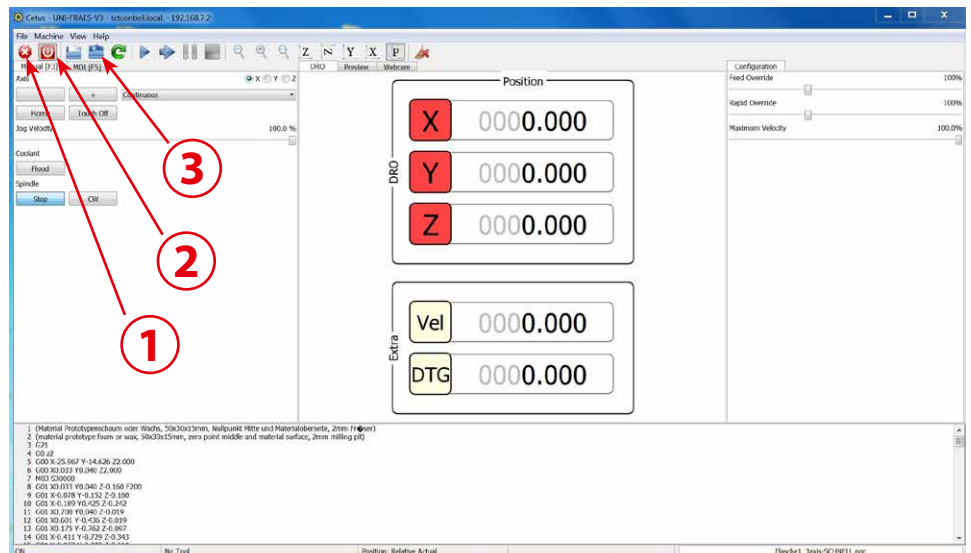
Cetus - UNI-FRAES-V3 - tcfcontrol.local. - 192.168.7.2

File Machine View Help

Manual [F3] MDI [F5]

Axes

X Y Z

- + Continuous

Home Touch Off

Jog Velocity 100.0 %

Coolant

Flood

Spindle

Stop CW

DRO Preview Webcam

Position

DRO

X 0000.000

Y 0000.000

Z 0000.000

Extra

Vel 0000.000

DTG 0000.000

Configuration

Feed Override 100%

Rapid Override 100%

Maximum Velocity 100.0%

3

2

1

1 (Material Prototypenschaum oder Wachs, 50x30x15mm, Nullpunkt Mitte und Materialoberseite, 2mm Fr�ser)
2 (material prototype foam or wax, 50x30x15mm, zero point middle and material surface, 2mm milling pit)
3 G21
4 G0 z2
5 G00 X-25.067 Y-14.626 Z2.000
6 G00 X0.033 Y0.040 Z2.000
7 M03 S30000
8 G01 X0.033 Y0.040 Z-0.168 F200
9 G01 X-0.078 Y-0.152 Z-0.180
10 G01 X-0.189 Y0.425 Z-0.242
11 G01 X0.700 Y0.040 Z-0.019
12 G01 X0.601 Y-0.436 Z-0.019
13 G01 X0.175 Y-0.762 Z-0.067
14 G01 X-0.411 Y-0.729 Z-0.343

ON No Tool Position: Relative Actual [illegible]